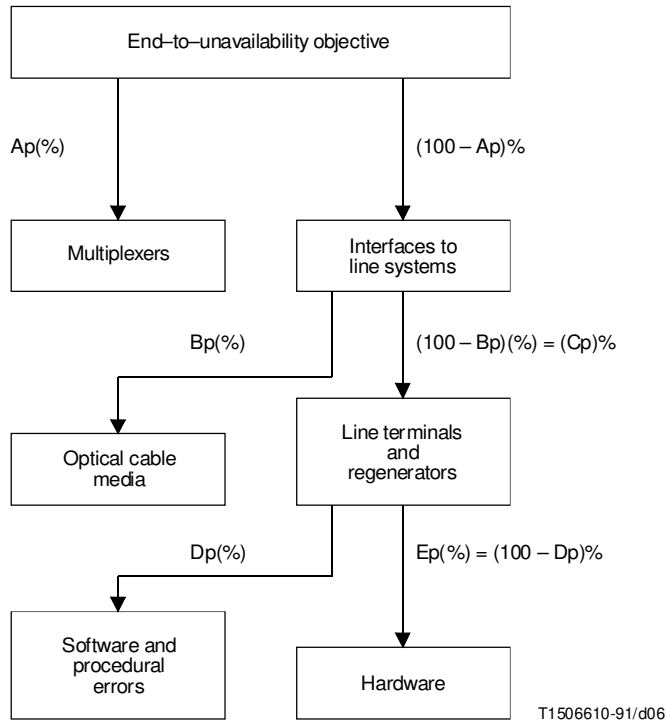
End–to–unavailability objective

Ap(%)

(100 – Ap)%

Multiplexers

Interfaces to line systems

Bp(%)

(100 – Bp)(%) = (Cp)%

Optical cable media

Line terminals and regenerators

Dp(%)

Ep(%) = (100 – Dp)%

Software and procedural errors

Hardware

T1506610-91/d06